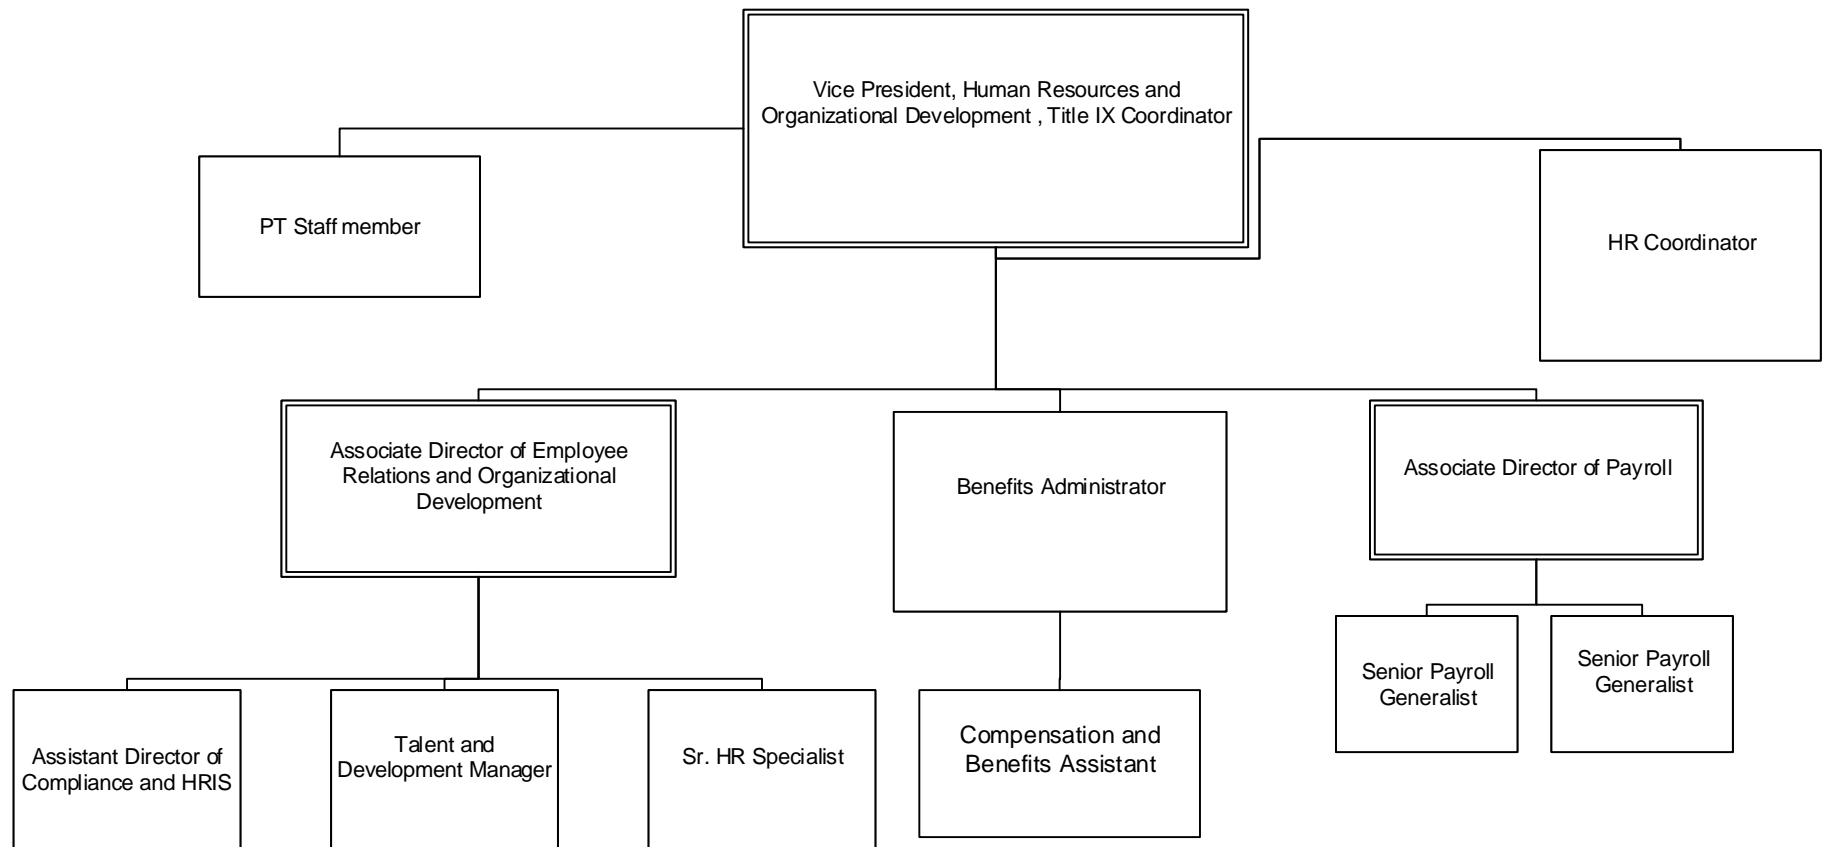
Vice President, Human Resources and Organizational Development , Title IX Coordinator

PT Staff member

HR Coordinator

Associate Director of Employee Relations and Organizational Development

Benefits Administrator

Associate Director of Payroll

Senior Payroll Generalist

Senior Payroll Generalist

Assistant Director of Compliance and HRIS

Talent and Development Manager

Sr. HR Specialist

Compensation and Benefits Assistant